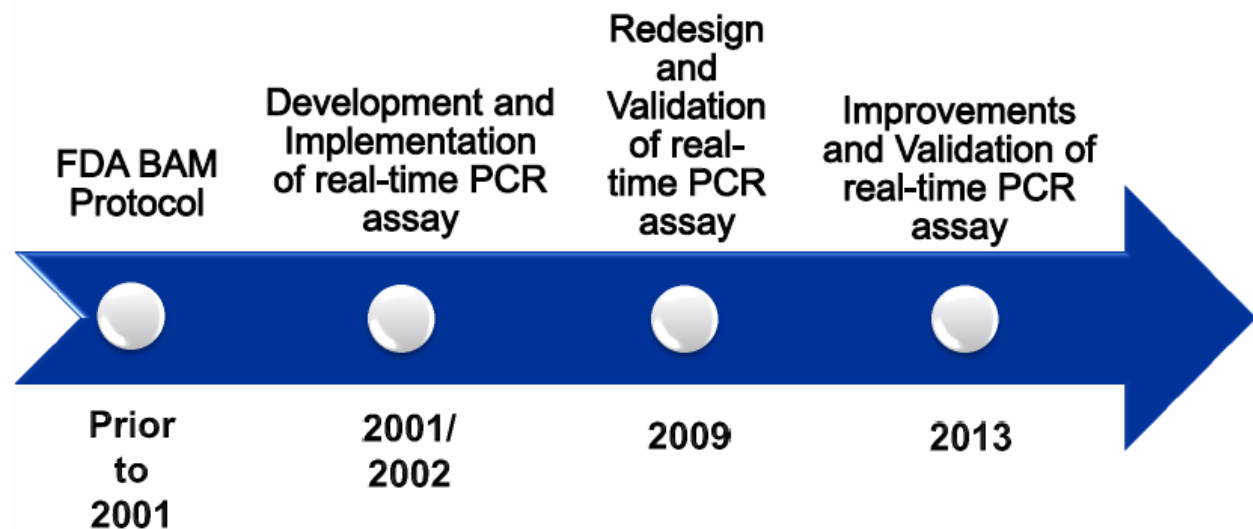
FDA BAM Protocol

Development and Implementation of real-time PCR assay

Redesign and Validation of real-time PCR assay

Improvements and Validation of real-time PCR assay

Prior to 2001

2001/ 2002

2009

2013